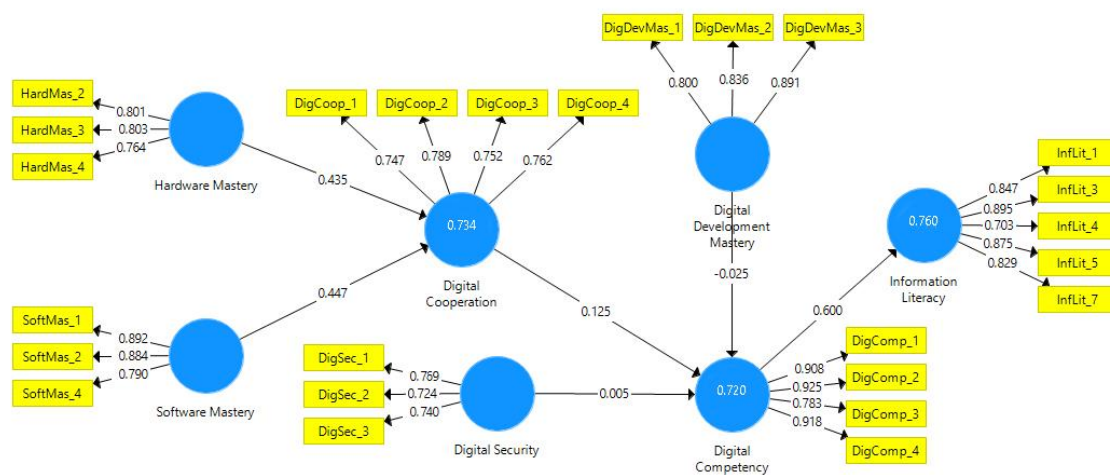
DigDevMas_1
DigDevMas_2
DigDevMas_3
0.800
0.836
0.891

HardMas_2
HardMas_3
HardMas_4
0.801
0.803
0.764
Hardware Mastery

DigCoop_1
DigCoop_2
DigCoop_3
DigCoop_4
0.747
0.789
0.752
0.762

0.435
0.734
Digital Cooperation

Digital Development Mastery
-0.025

InfLit_1
InfLit_3
InfLit_4
InfLit_5
InfLit_7
0.847
0.895
0.703
0.875
0.829
0.760
Information Literacy

0.447
0.600
0.125

SoftMas_1
SoftMas_2
SoftMas_4
0.892
0.884
0.790
Software Mastery

DigSec_1
DigSec_2
DigSec_3
0.769
0.724
0.740
Digital Security
0.005

0.720
Digital Competency
DigComp_1
DigComp_2
DigComp_3
DigComp_4
0.908
0.925
0.783
0.918